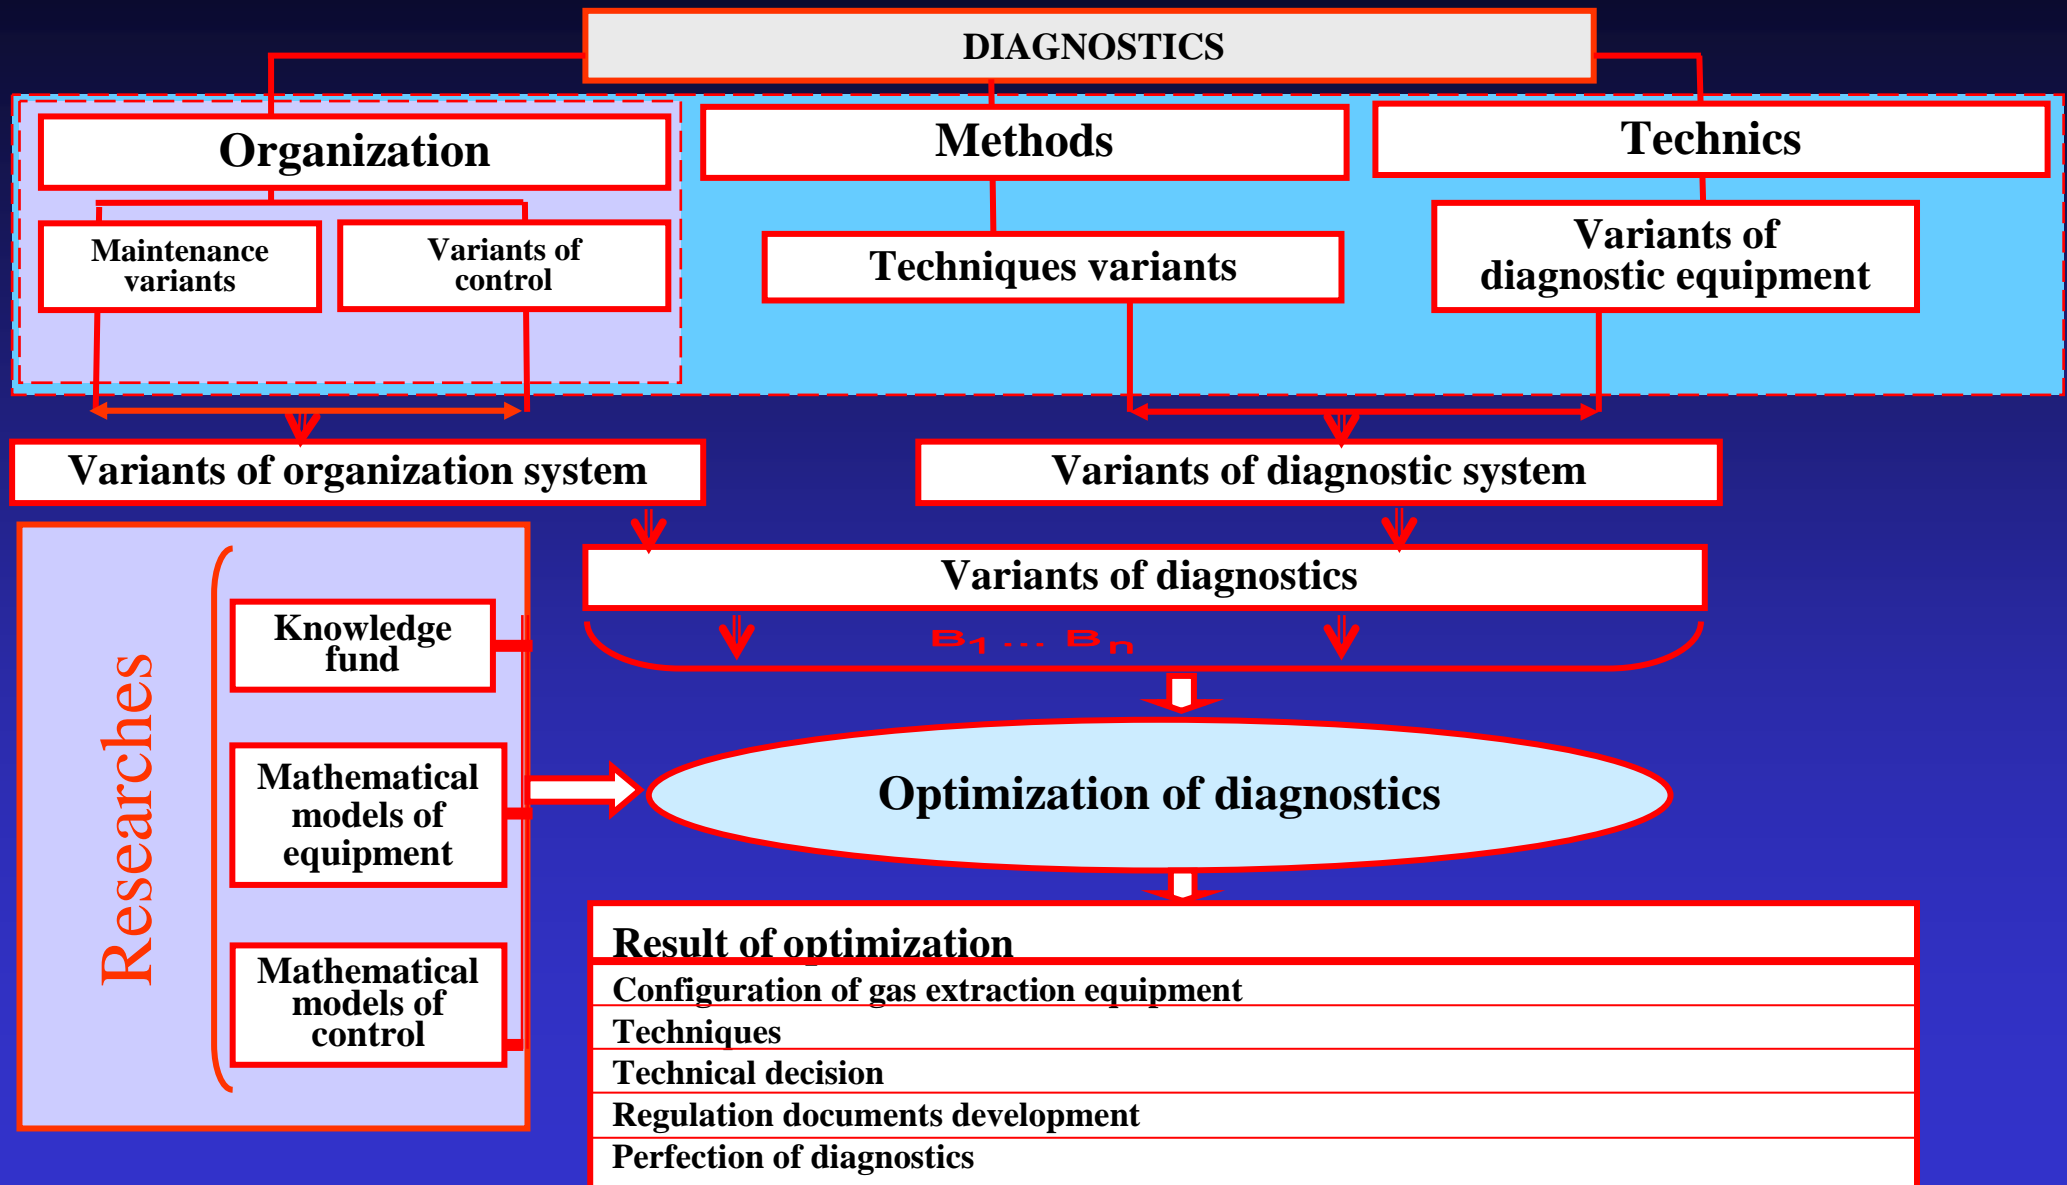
DIAGNOSTICS

Organization

Methods

Technics

Maintenance variants

Variants of control

Techniques variants

Variants of diagnostic equipment

Variants of organization system

Variants of diagnostic system

Variants of diagnostics

$B_1 \dots B_n$

Researches

Knowledge fund

Mathematical models of equipment

Mathematical models of control

Optimization of diagnostics

Result of optimization

Configuration of gas extraction equipment

Techniques

Technical decision

Regulation documents development

Perfection of diagnostics